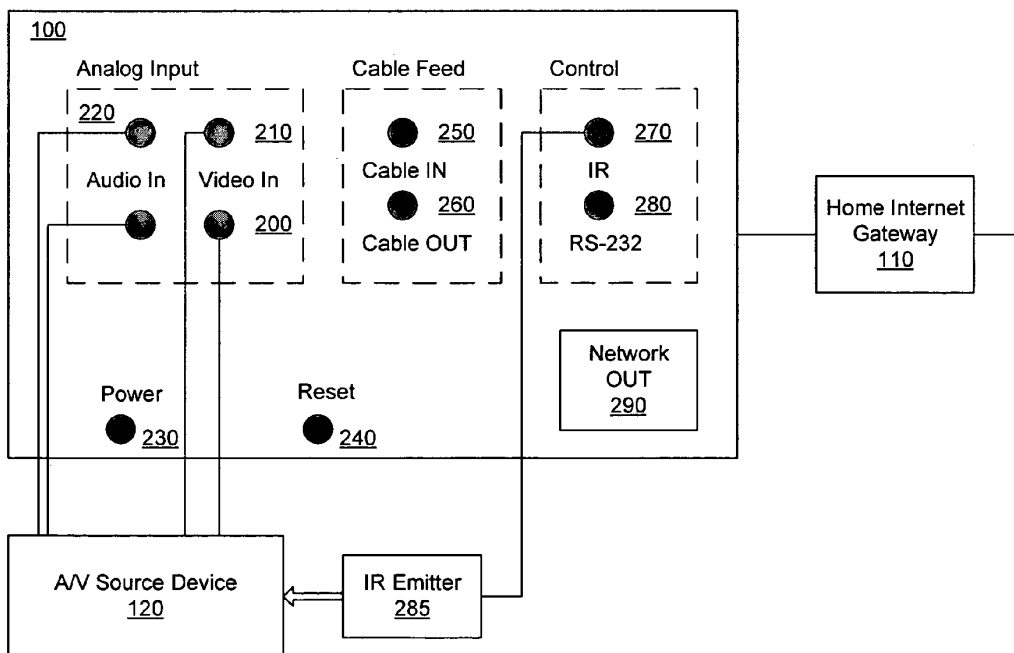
100

Analog Input

220

210

Audio In

Video In

200

Cable Feed

250

Cable IN

260

Cable OUT

Control

270

IR

280

RS-232

Home Internet Gateway 110

Network OUT 290

Power

230

Reset

240

A/V Source Device 120

IR Emitter 285